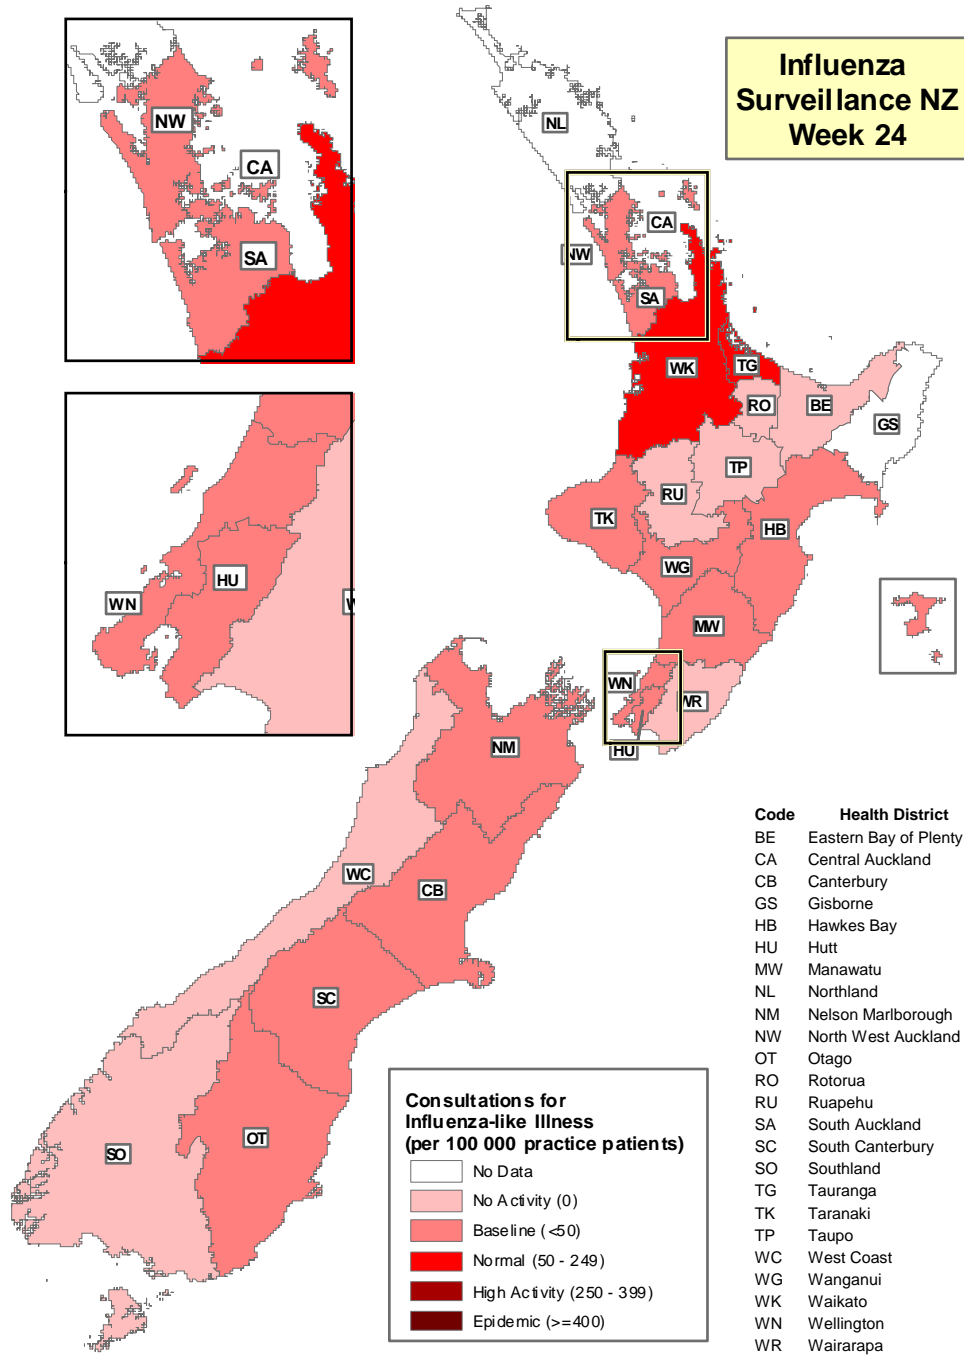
Influenza Surveillance NZ Week 24

NW
CA
SA

HU
WN
W

NL
CA
NW
SA
WK
TG
RO
BE
GS
TP
RU
TK
HB
WG
MW
WN
WR
HU
NM
WC
CB
SC
OT
SO

| Code | Health District |
|---|---|
| BE | Eastern Bay of Plenty |
| CA | Central Auckland |
| CB | Canterbury |
| GS | Gisborne |
| HB | Hawkes Bay |
| HU | Hutt |
| MW | Manawatu |
| NL | Northland |
| NM | Nelson Marlborough |
| NW | North West Auckland |
| OT | Otago |
| RO | Rotorua |
| RU | Ruapehu |
| SA | South Auckland |
| SC | South Canterbury |
| SO | Southland |
| TG | Tauranga |
| TK | Taranaki |
| TP | Taupo |
| WC | West Coast |
| WG | Wanganui |
| WK | Waikato |
| WN | Wellington |
| WR | Wairarapa |

Consultations for Influenza-like Illness (per 100 000 practice patients)
No Data
No Activity (0)
Baseline (<50)
Normal (50 - 249)
High Activity (250 - 399)
Epidemic (>=400)